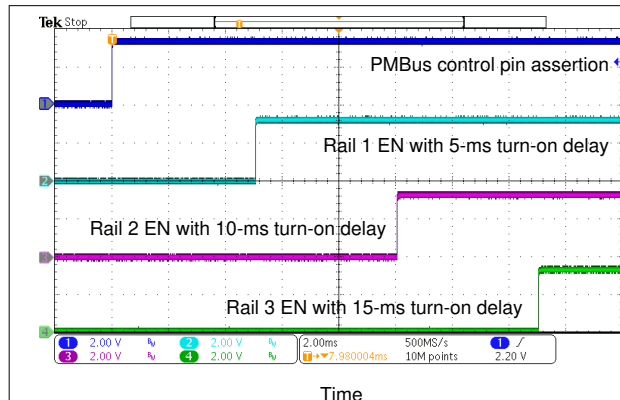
Tek Stop

T

PMBus control pin assertion

1

Rail 1 EN with 5-ms turn-on delay

2

Rail 2 EN with 10-ms turn-on delay

3

Rail 3 EN with 15-ms turn-on delay

4

| 1 2.00 V $B_W$ | 2 2.00 V $B_W$ | 2.00ms | 500MS/s | 1 ∫ |
|---|---|---|---|---|
| 3 2.00 V $B_W$ | 4 2.00 V $B_W$ | T→▼7.980004ms | 10M points | 2.20 V |

Time